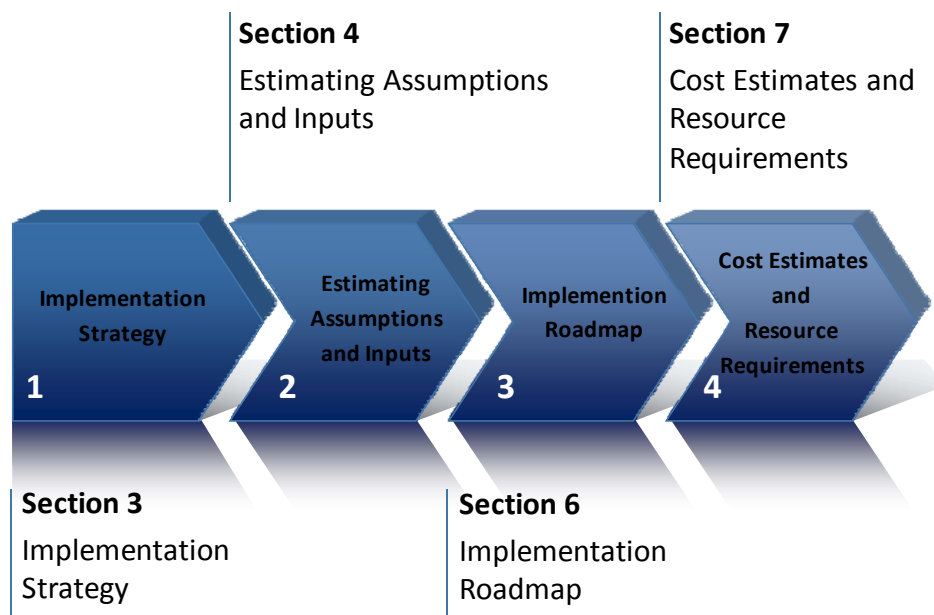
**Section 4**
Estimating Assumptions and Inputs

**Section 7**
Cost Estimates and Resource Requirements

Implementation Strategy
1

Estimating Assumptions and Inputs
2

Implemention Roadmap
3

Cost Estimates and Resource Requirements
4

**Section 3**
Implementation Strategy

**Section 6**
Implementation Roadmap